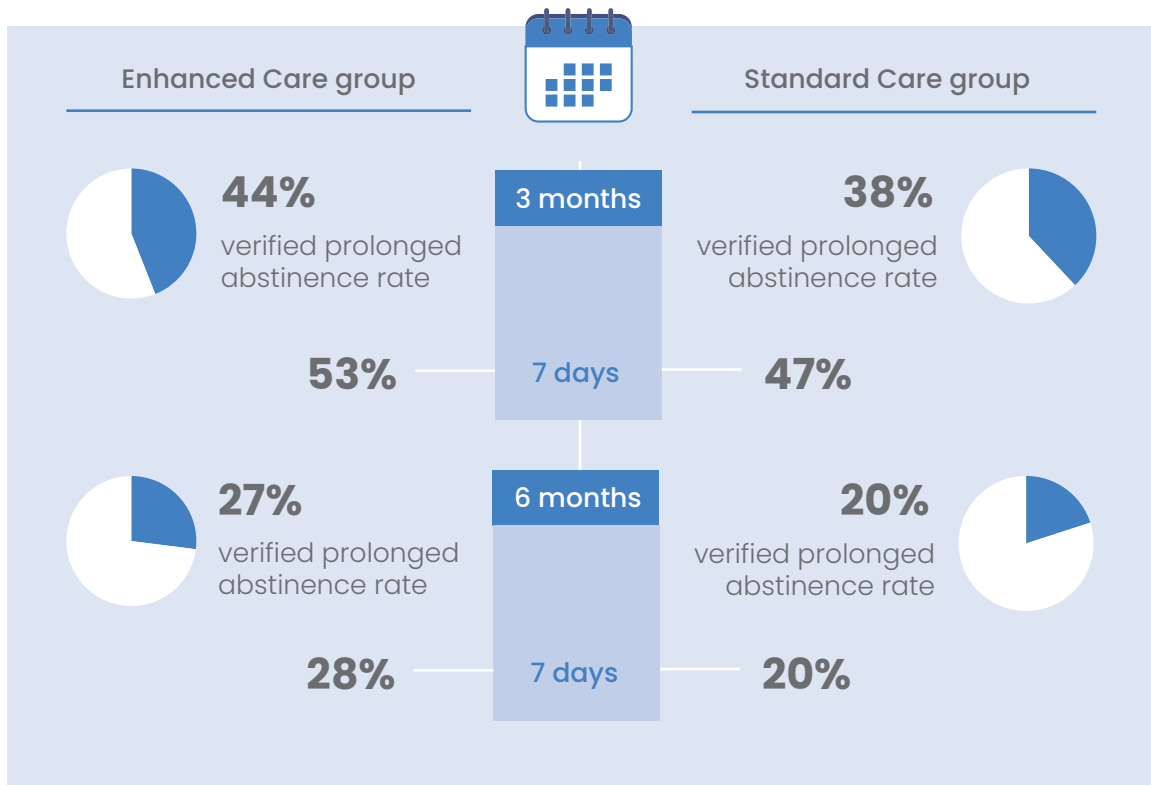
Enhanced Care group

Standard Care group

44%
verified prolonged abstinence rate

3 months

38%
verified prolonged abstinence rate

53%

7 days

47%

27%
verified prolonged abstinence rate

6 months

20%
verified prolonged abstinence rate

28%

7 days

20%